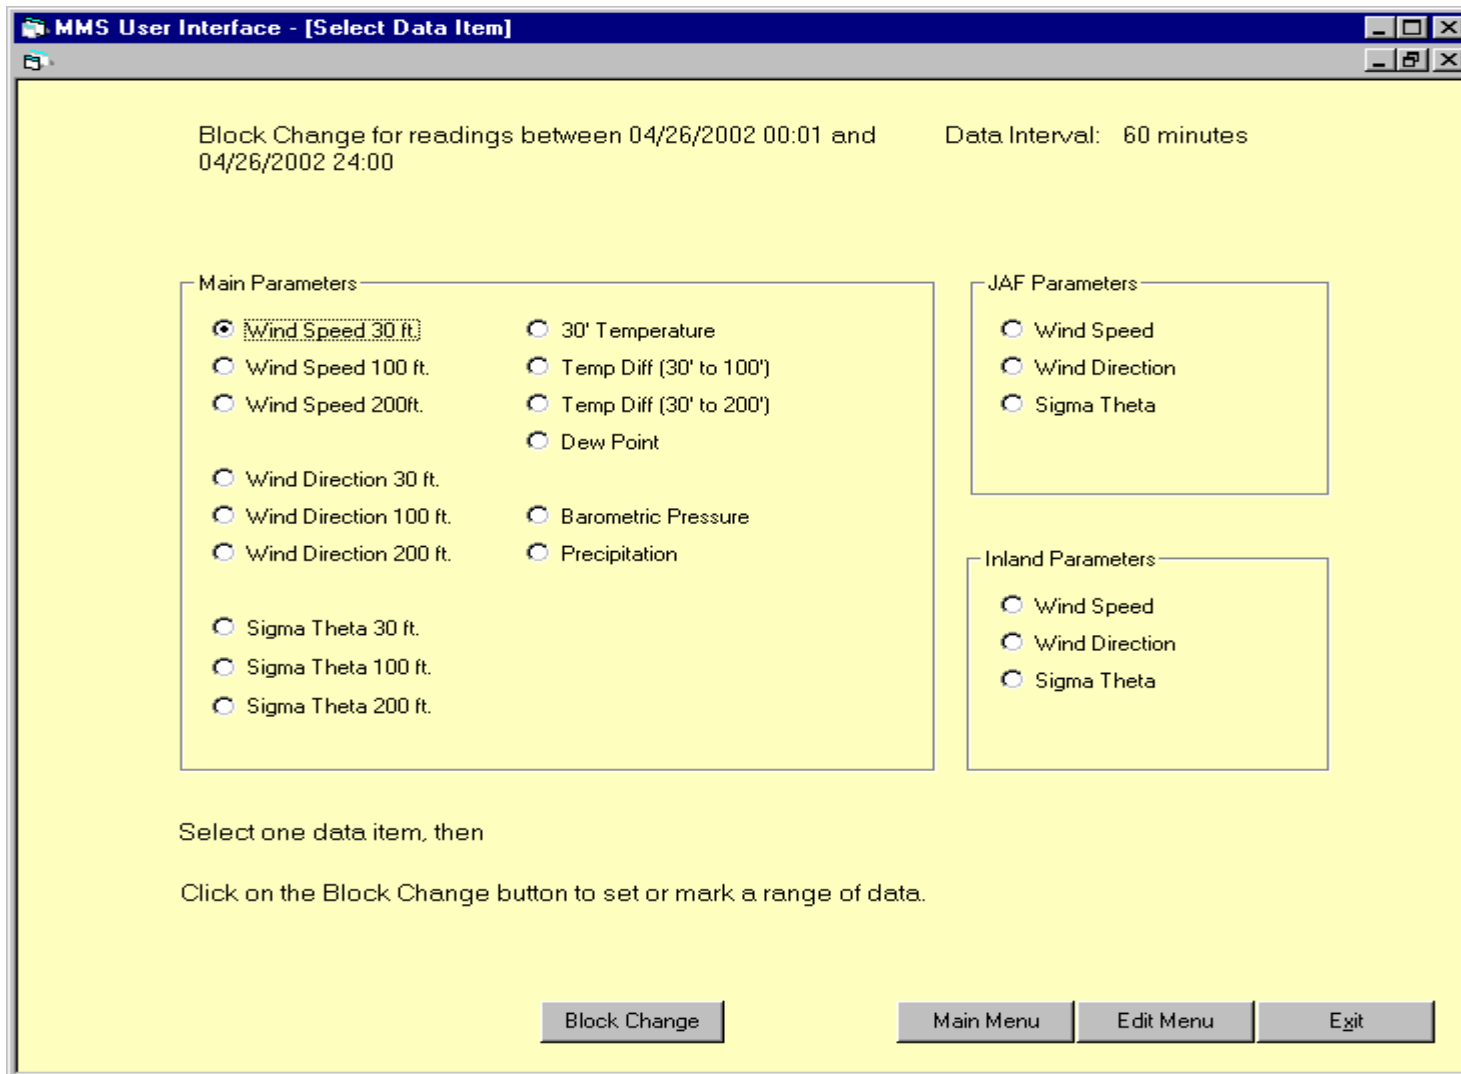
MMS User Interface - [Select Data Item]

Block Change for readings between 04/26/2002 00:01 and 04/26/2002 24:00

Data Interval: 60 minutes

Main Parameters

Wind Speed 30 ft.
Wind Speed 100 ft.
Wind Speed 200ft.

Wind Direction 30 ft.
Wind Direction 100 ft.
Wind Direction 200 ft.

Sigma Theta 30 ft.
Sigma Theta 100 ft.
Sigma Theta 200 ft.

30' Temperature
Temp Diff (30' to 100')
Temp Diff (30' to 200')
Dew Point

Barometric Pressure
Precipitation

JAF Parameters

Wind Speed
Wind Direction
Sigma Theta

Inland Parameters

Wind Speed
Wind Direction
Sigma Theta

Select one data item, then

Click on the Block Change button to set or mark a range of data.

Block Change

Main Menu

Edit Menu

Exit